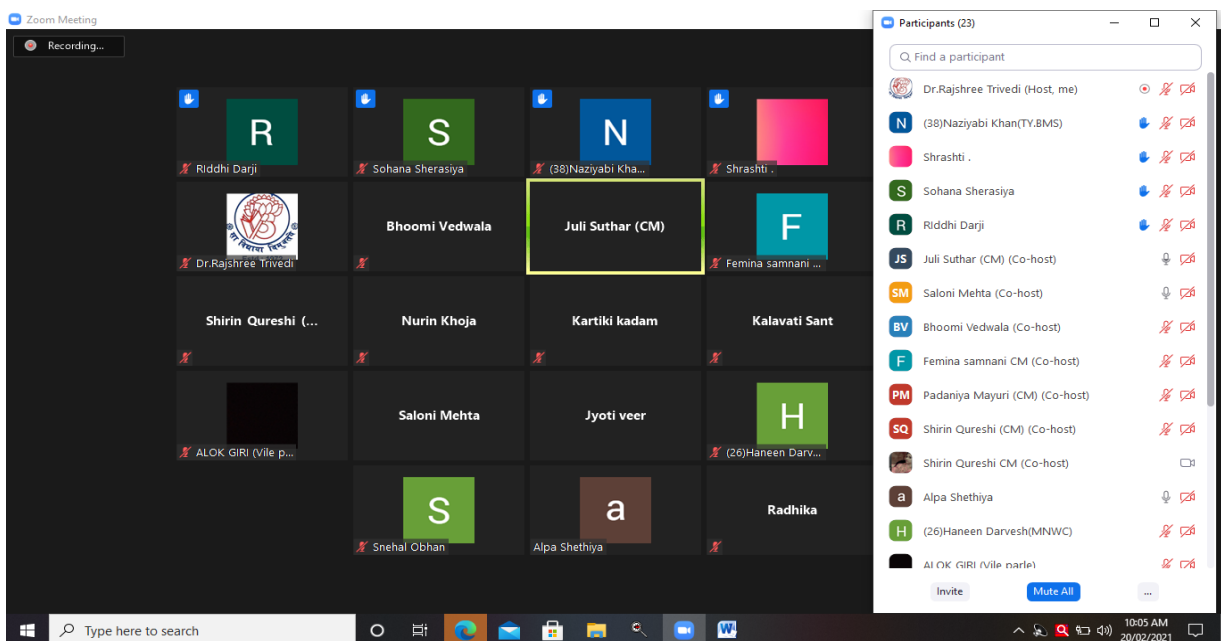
Zoom Meeting

Recording...

R
RIddhi Darji

S
Sohana Sherasiya

N
(38)Naziyabi Kha...

Shrashti .

Dr.Rajshree Trivedi

Bhoomi Vedwala

Juli Suthar (CM)

F
Femina samnani ...

Shirin Qureshi (...

Nurin Khoja

Kartiki kadam

Kalavati Sant

ALOK GIRI (Vile p...

Saloni Mehta

Jyoti veer

H
(26)Haneen Darv...

S
Snehal Obhan

a
Alpa Shethiya

Radhika

Participants (23)

Find a participant

Dr.Rajshree Trivedi (Host, me)

N (38)Naziyabi Khan(TY.BMS)

Shrashti .

S Sohana Sherasiya

R RIddhi Darji

JS Juli Suthar (CM) (Co-host)

SM Saloni Mehta (Co-host)

BV Bhoomi Vedwala (Co-host)

F Femina samnani CM (Co-host)

PM Padaniya Mayuri (CM) (Co-host)

SQ Shirin Qureshi (CM) (Co-host)

Shirin Qureshi CM (Co-host)

a Alpa Shethiya

H (26)Haneen Darvesh(MNWC)

ALOK GIRI (Vile parle)

Invite

Mute All

...

Type here to search

10:05 AM
20/02/2021